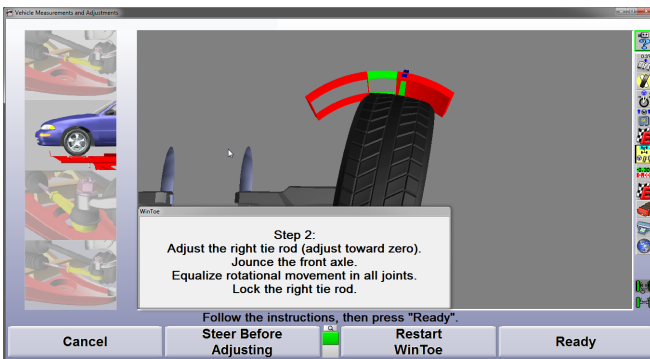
Vehicle Measurements and Adjustments

WinToe

Step 2:
Adjust the right tie rod (adjust toward zero).
Jounce the front axle.
Equalize rotational movement in all joints.
Lock the right tie rod.

Follow the instructions, then press "Ready".

Cancel

Steer Before Adjusting

Restart WinToe

Ready